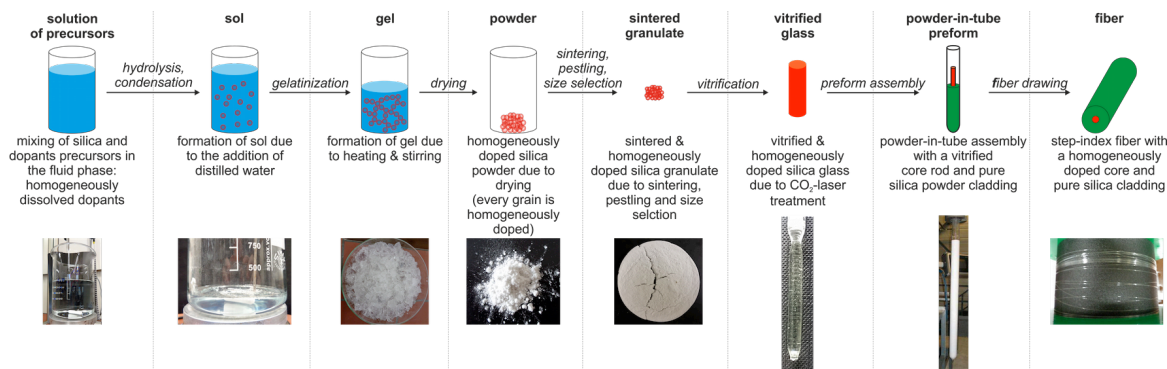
solution of precursors

hydrolysis, condensation

mixing of silica and dopants precursors in the fluid phase: homogeneously dissolved dopants

sol

gelatinization

formation of sol due to the addition of distilled water

750

500

gel

drying

formation of gel due to heating & stirring

powder

sintering, pestling, size selection

homogeneously doped silica powder due to drying (every grain is homogeneously doped)

sintered granulate

vitrification

sintered & homogeneously doped silica granulate due to sintering, pestling and size selction

vitrified glass

preform assembly

vitrified & homogeneously doped silica glass due to $CO_2$-laser treatment

powder-in-tube preform

fiber drawing

powder-in-tube assembly with a vitrified core rod and pure silica powder cladding

fiber

step-index fiber with a homogeneously doped core and pure silica cladding